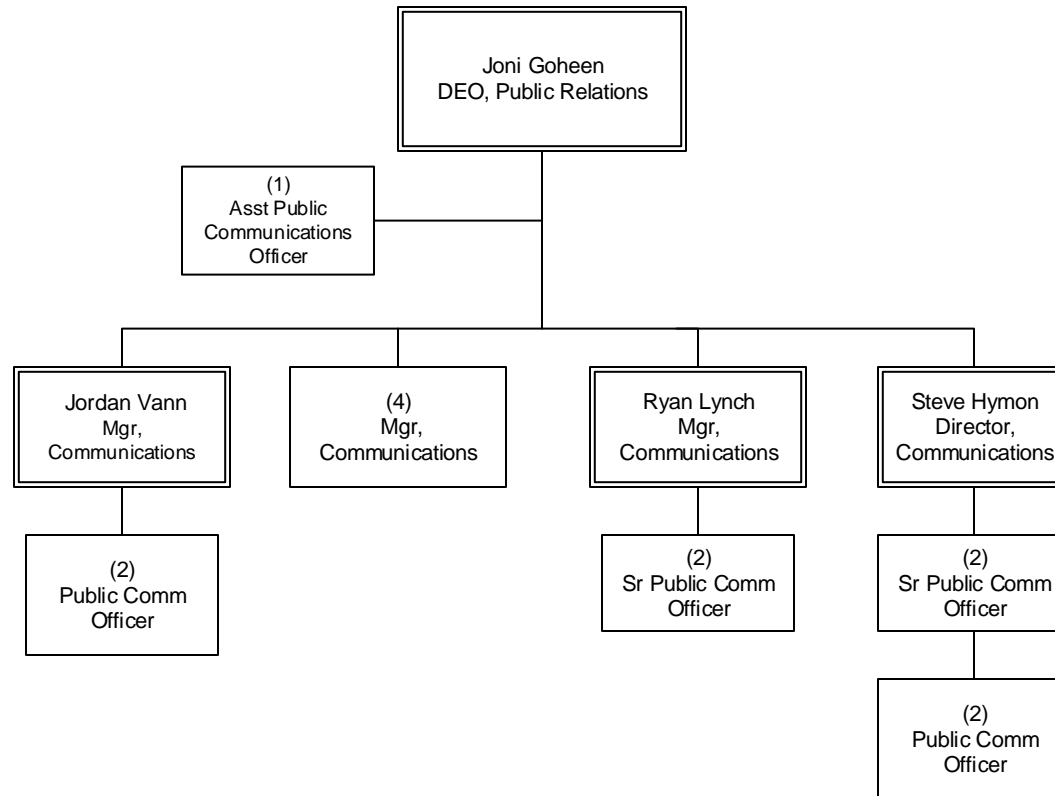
Joni Goheen
DEO, Public Relations

(1)
Asst Public Communications Officer

Jordan Vann
Mgr, Communications

(4)
Mgr, Communications

Ryan Lynch
Mgr, Communications

Steve Hymon
Director, Communications

(2)
Public Comm Officer

(2)
Sr Public Comm Officer

(2)
Sr Public Comm Officer

(2)
Public Comm Officer